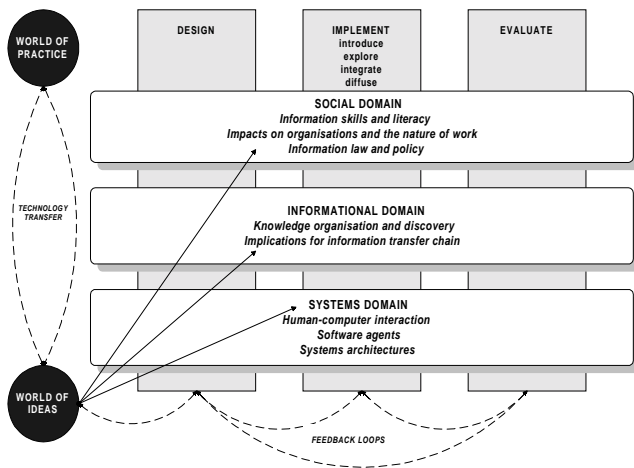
WORLD OF PRACTICE

DESIGN

IMPLEMENT
introduce
explore
integrate
diffuse

EVALUATE

SOCIAL DOMAIN
Information skills and literacy
Impacts on organisations and the nature of work
Information law and policy

TECHNOLOGY TRANSFER

INFORMATIONAL DOMAIN
Knowledge organisation and discovery
Implications for information transfer chain

SYSTEMS DOMAIN
Human-computer interaction
Software agents
Systems architectures

WORLD OF IDEAS

FEEDBACK LOOPS